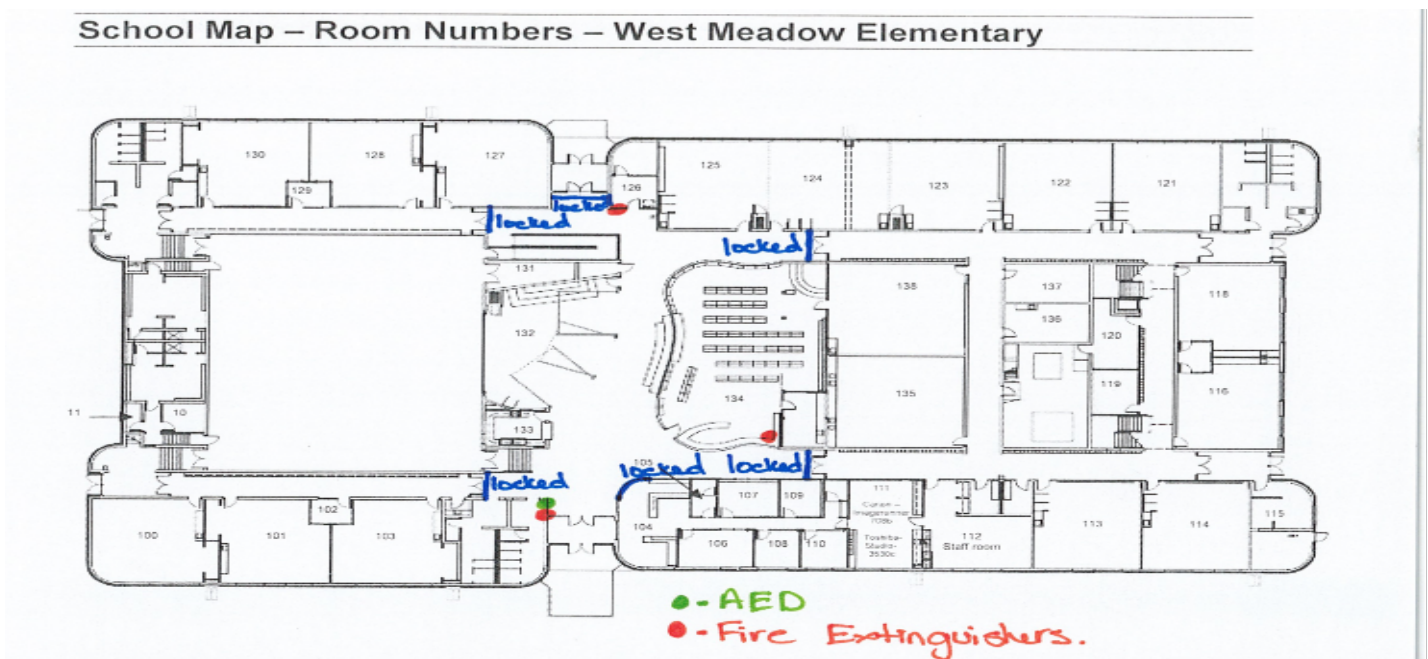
School Map – Room Numbers – West Meadow Elementary

130
129
128
127
126
125
124
123
122
121
locked
locked
locked
131
132
133
134
138
137
136
135
120
119
118
116
11
10
locked
locked
locked
105
100
101
102
103
104
106
107
108
109
110
111
Curien – Imagerunner 708b
Toshiba Studio 3530c
112
Staff room
113
114
115

• - AED
• - Fire Extinguishers.